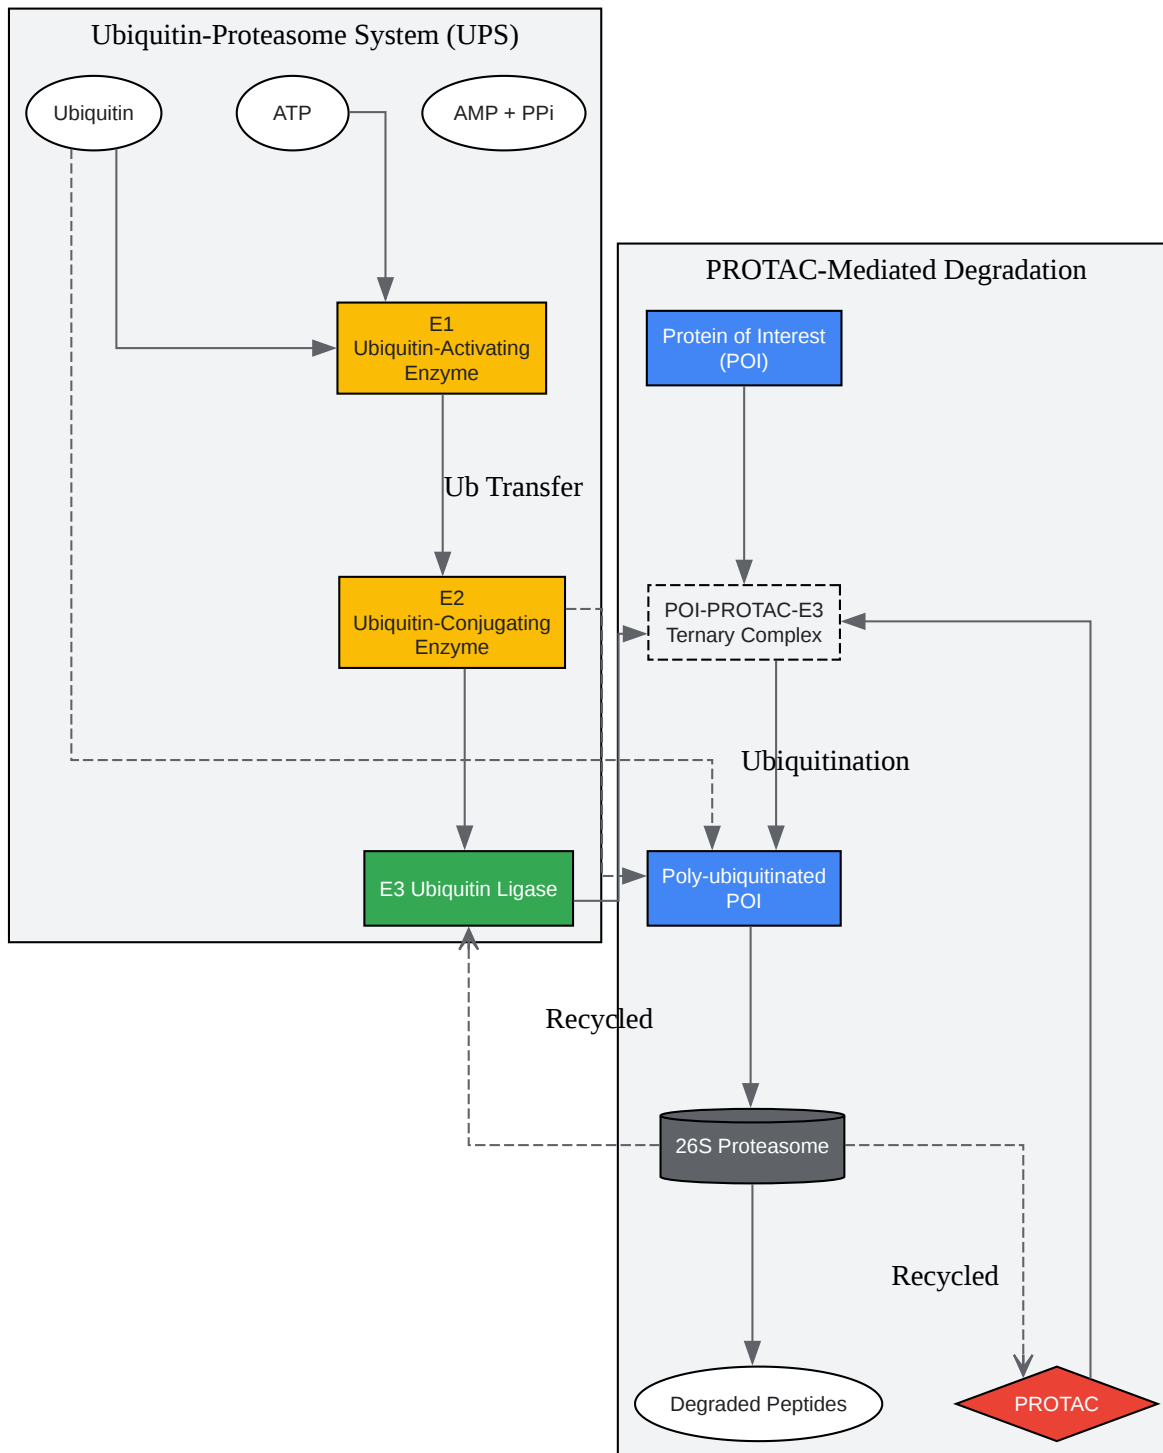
Ubiquitin-Proteasome System (UPS)

Ubiquitin

ATP

AMP + PPi

E1
Ubiquitin-Activating
Enzyme

Ub Transfer

E2
Ubiquitin-Conjugating
Enzyme

E3 Ubiquitin Ligase

PROTAC-Mediated Degradation

Protein of Interest
(POI)

POI-PROTAC-E3
Ternary Complex

Ubiquitination

Poly-ubiquitinated
POI

Recycled

26S Proteasome

Recycled

Degraded Peptides

PROTAC